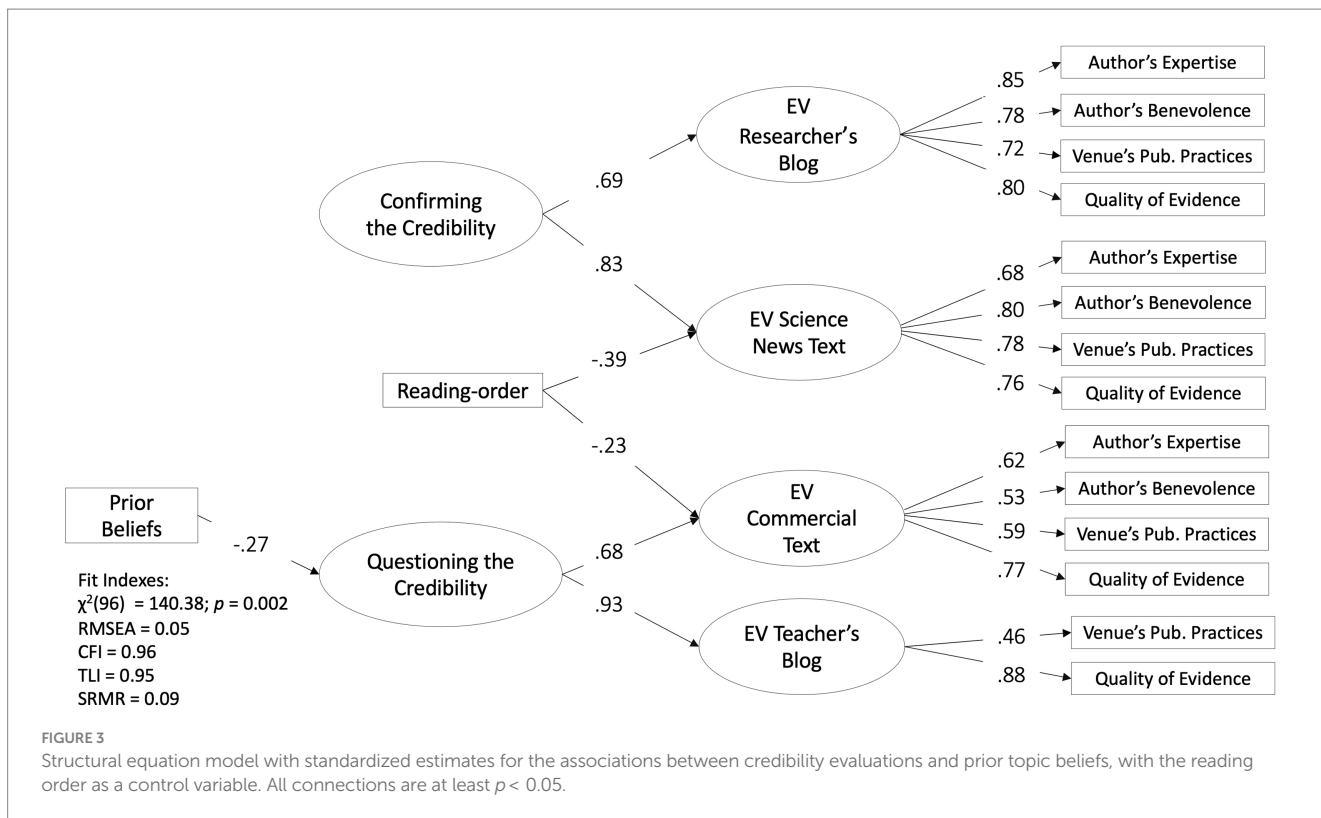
Confirming the Credibility

.69

.83

EV Researcher's Blog

.85
.78
.72
.80

Author's Expertise
Author's Benevolence
Venue's Pub. Practices
Quality of Evidence

Reading-order

-.39

-.23

EV Science News Text

.68
.80
.78
.76

Author's Expertise
Author's Benevolence
Venue's Pub. Practices
Quality of Evidence

Prior Beliefs

-.27

Questioning the Credibility

.68

.93

EV Commercial Text

.62
.53
.59
.77

Author's Expertise
Author's Benevolence
Venue's Pub. Practices
Quality of Evidence

EV Teacher's Blog

.46
.88

Venue's Pub. Practices
Quality of Evidence

Fit Indexes:
$\chi^2(96) = 140.38$; $p = 0.002$
RMSEA = 0.05
CFI = 0.96
TLI = 0.95
SRMR = 0.09

FIGURE 3

Structural equation model with standardized estimates for the associations between credibility evaluations and prior topic beliefs, with the reading order as a control variable. All connections are at least $p < 0.05$.